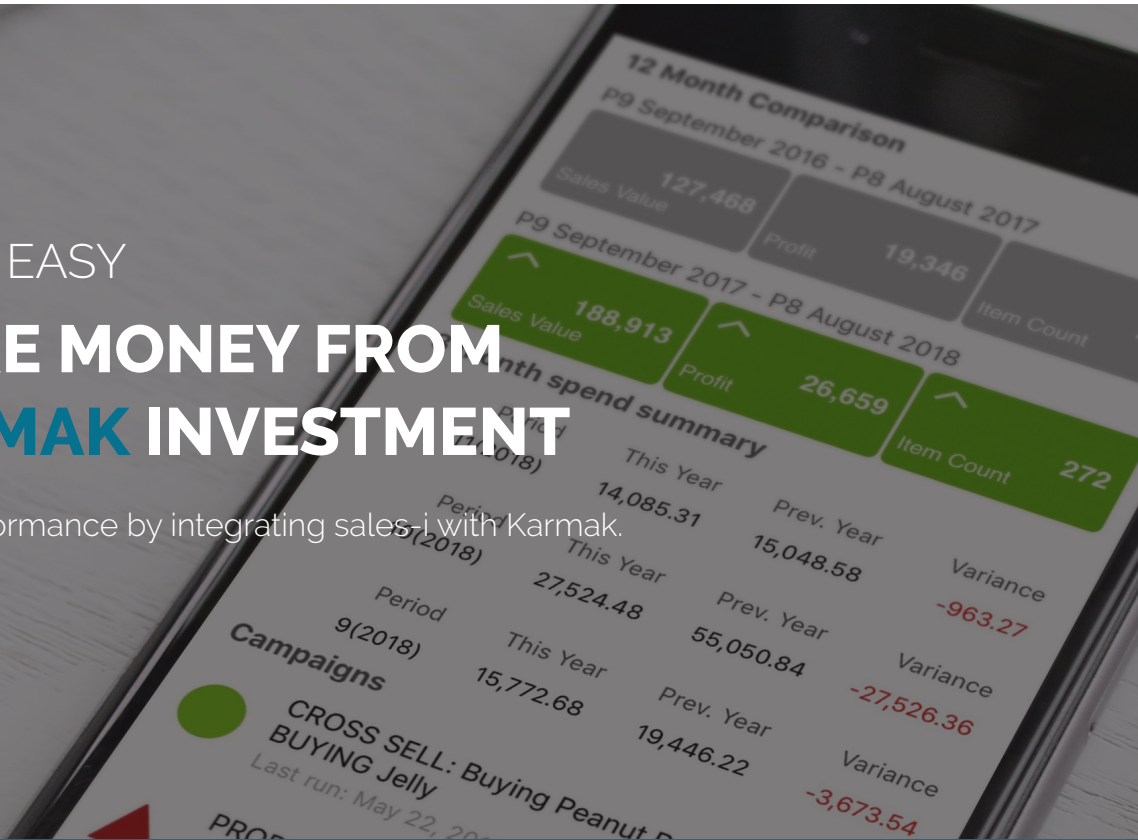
EASY

E MONEY FROM MAK INVESTMENT

ormance by integrating sales-i with Karmak.

12 Month Comparison

P9 September 2016 - P8 August 2017

Sales Value 127,468

Profit 19,346

Item Count

P9 September 2017 - P8 August 2018

Sales Value 188,913

Profit 26,659

Item Count 272

nth spend summary

Period 7(2018) This Year 14,085.31 Prev. Year 15,048.58 Variance -963.27

Period 8(2018) This Year 27,524.48 Prev. Year 55,050.84 Variance -27,526.36

Period 9(2018) This Year 15,772.68 Prev. Year 19,446.22 Variance -3,673.54

Campaigns

CROSS SELL: Buying Peanut B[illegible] BUYING Jelly

Last run: May 22, 20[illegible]

PRO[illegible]